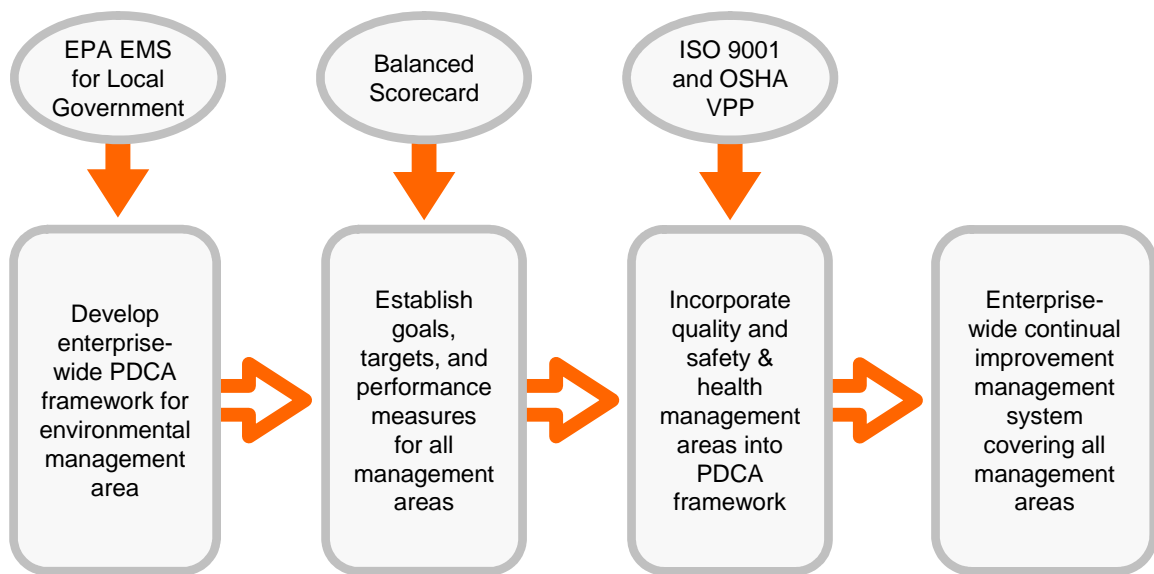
EPA EMS for Local Government

Balanced Scorecard

ISO 9001 and OSHA VPP

Develop enterprise-wide PDCA framework for environmental management area

Establish goals, targets, and performance measures for all management areas

Incorporate quality and safety & health management areas into PDCA framework

Enterprise-wide continual improvement management system covering all management areas